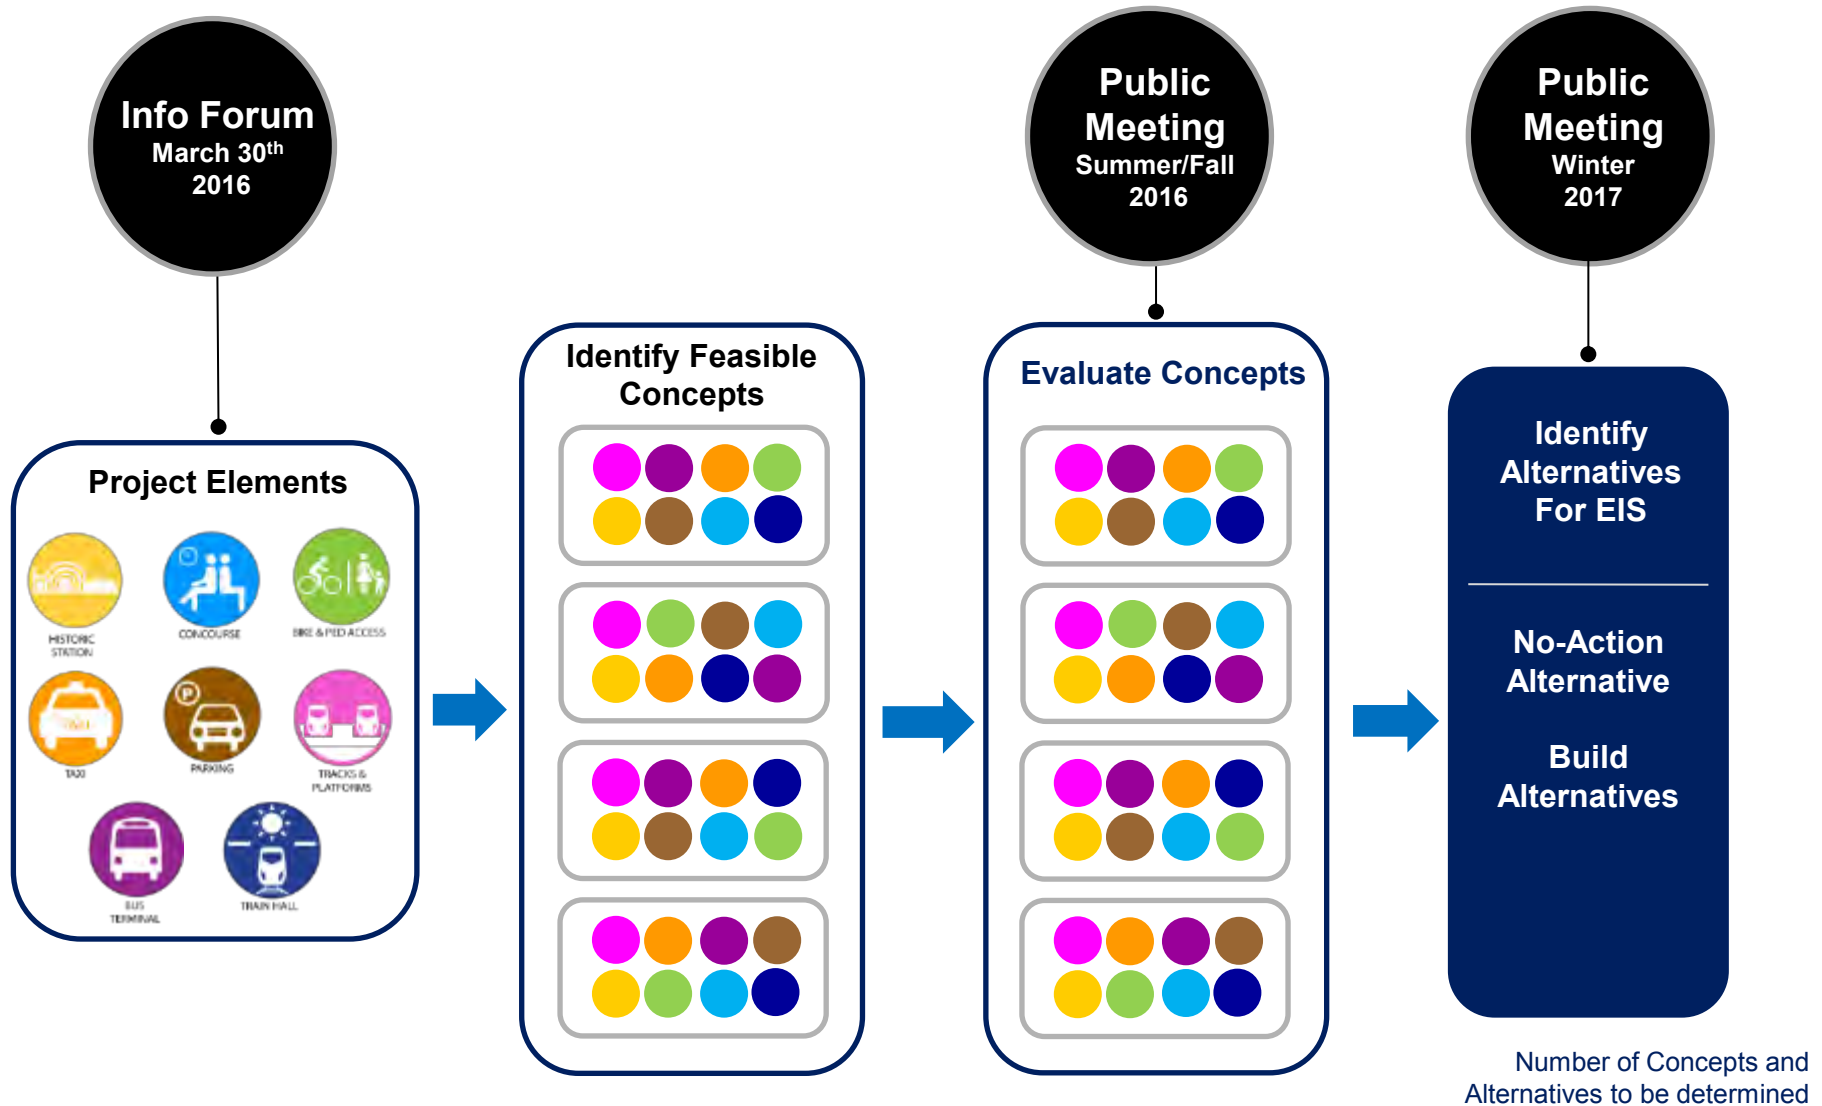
Info Forum
March 30$^{th}$
2016

Public Meeting
Summer/Fall
2016

Public Meeting
Winter
2017

Project Elements

HISTORIC STATION

CONCOURSE

BIKE & PED ACCESS

TAXI

PARKING

TRACKS & PLATFORMS

BUS TERMINAL

TRAIN HALL

Identify Feasible Concepts

Evaluate Concepts

Identify Alternatives For EIS

No-Action Alternative

Build Alternatives

Number of Concepts and Alternatives to be determined